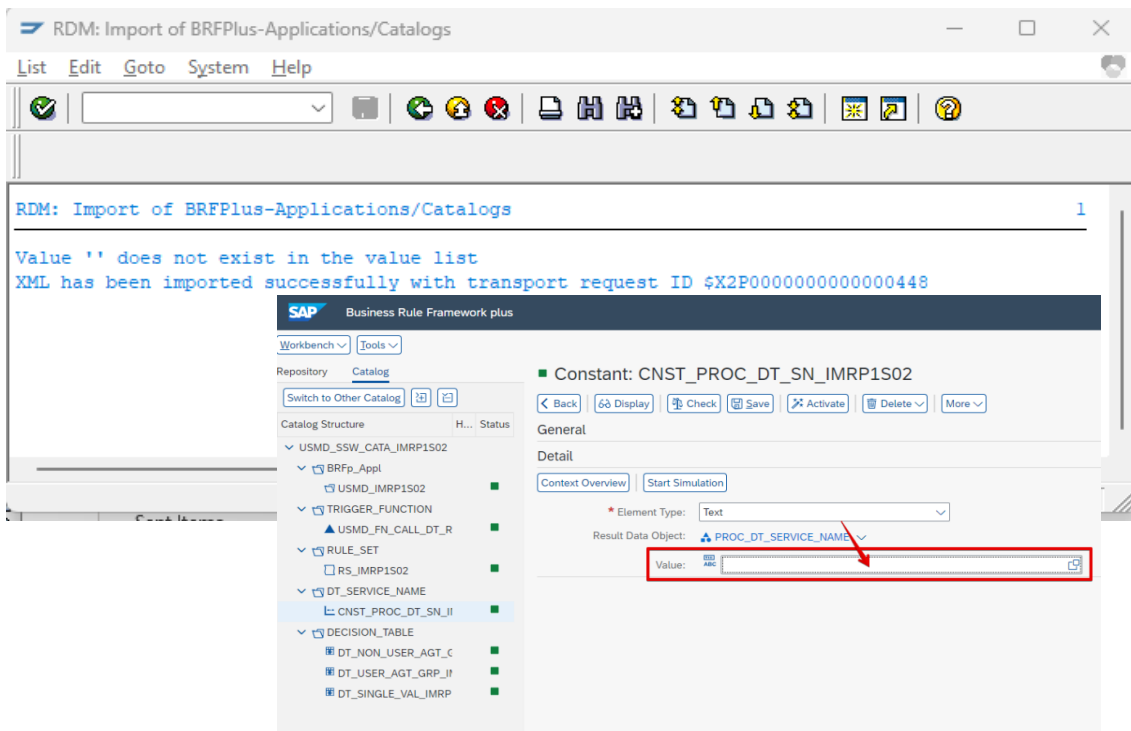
RDM: Import of BRFPlus-Applications/Catalogs

List Edit Goto System Help

RDM: Import of BRFPlus-Applications/Catalogs 1

Value '' does not exist in the value list
XML has been imported successfully with transport request ID $X2P0000000000000448

Sent Items

SAP Business Rule Framework plus

Workbench Tools

Repository Catalog

Switch to Other Catalog

| Catalog Structure | H... | Status |
|---|---|---|
| USMD_SSW_CATA_IMRP1S02 | | |
| BRFp_Appl | | |
| USMD_IMRP1S02 | | ■ |
| TRIGGER_FUNCTION | | |
| USMD_FN_CALL_DT_R | | ■ |
| RULE_SET | | |
| RS_IMRP1S02 | | ■ |
| DT_SERVICE_NAME | | |
| CNST_PROC_DT_SN_II | | ■ |
| DECISION_TABLE | | |
| DT_NON_USER_AGT_C | | ■ |
| DT_USER_AGT_GRP_II | | ■ |
| DT_SINGLE_VAL_IMRP | | ■ |

Constant: CNST_PROC_DT_SN_IMRP1S02

Back Display Check Save Activate Delete More

General

Detail

Context Overview Start Simulation

* Element Type: Text

Result Data Object: PROC_DT_SERVICE_NAME

Value: ABC